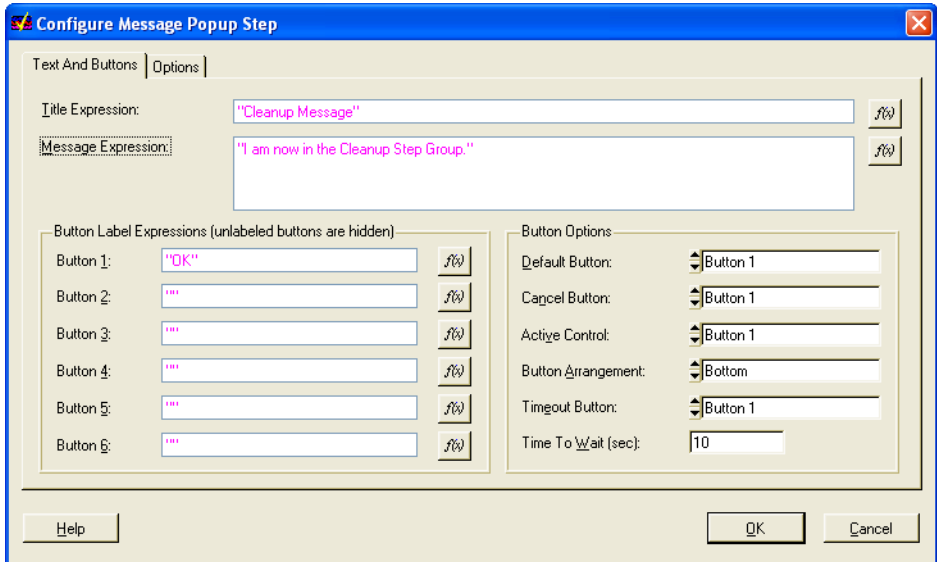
Configure Message Popup Step

Text And Buttons | Options

Title Expression: "Cleanup Message" f(x)

Message Expression: "I am now in the Cleanup Step Group." f(x)

Button Label Expressions (unlabeled buttons are hidden)

Button 1: "OK" f(x)

Button 2: "" f(x)

Button 3: "" f(x)

Button 4: "" f(x)

Button 5: "" f(x)

Button 6: "" f(x)

Button Options

Default Button: Button 1

Cancel Button: Button 1

Active Control: Button 1

Button Arrangement: Bottom

Timeout Button: Button 1

Time To Wait (sec): 10

Help

OK

Cancel